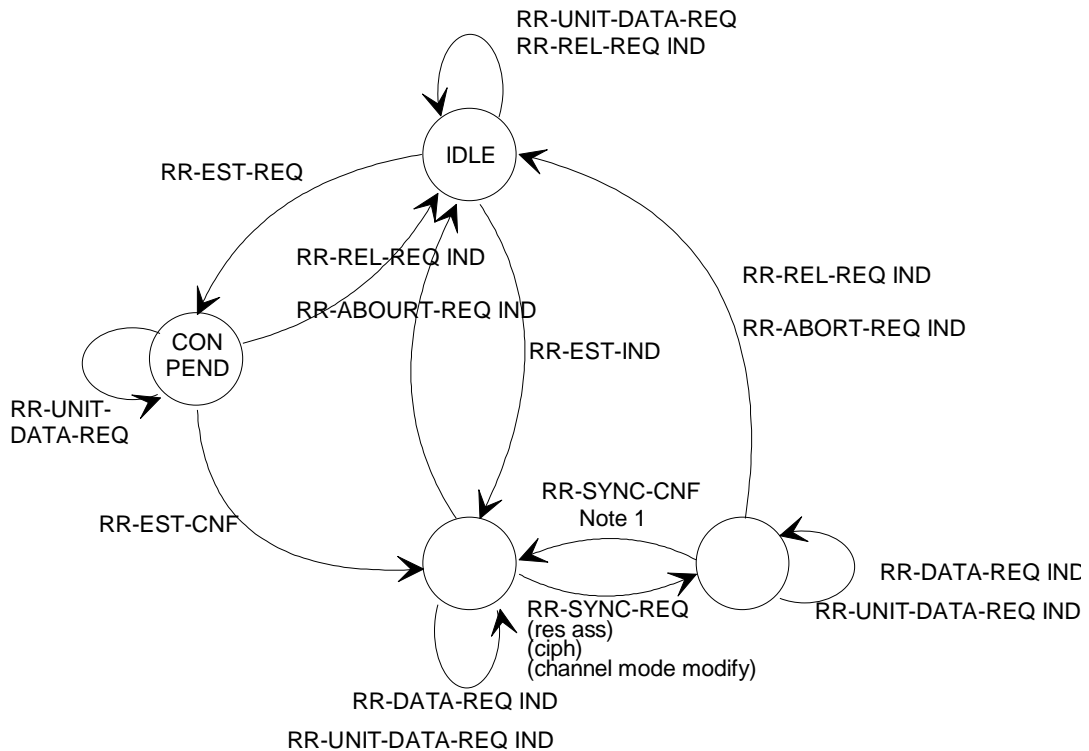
RR-UNIT-DATA-REQ
RR-REL-REQ IND

IDLE

RR-EST-REQ

RR-REL-REQ IND

RR-ABOURT-REQ IND

RR-REL-REQ IND

RR-ABORT-REQ IND

CON PEND

RR-EST-IND

RR-UNIT-DATA-REQ

RR-SYNC-CNF
Note 1

RR-EST-CNF

RR-DATA-REQ IND

RR-UNIT-DATA-REQ IND

RR-SYNC-REQ
(res ass)
(ciph)
(channel mode modify)

RR-DATA-REQ IND

RR-UNIT-DATA-REQ IND